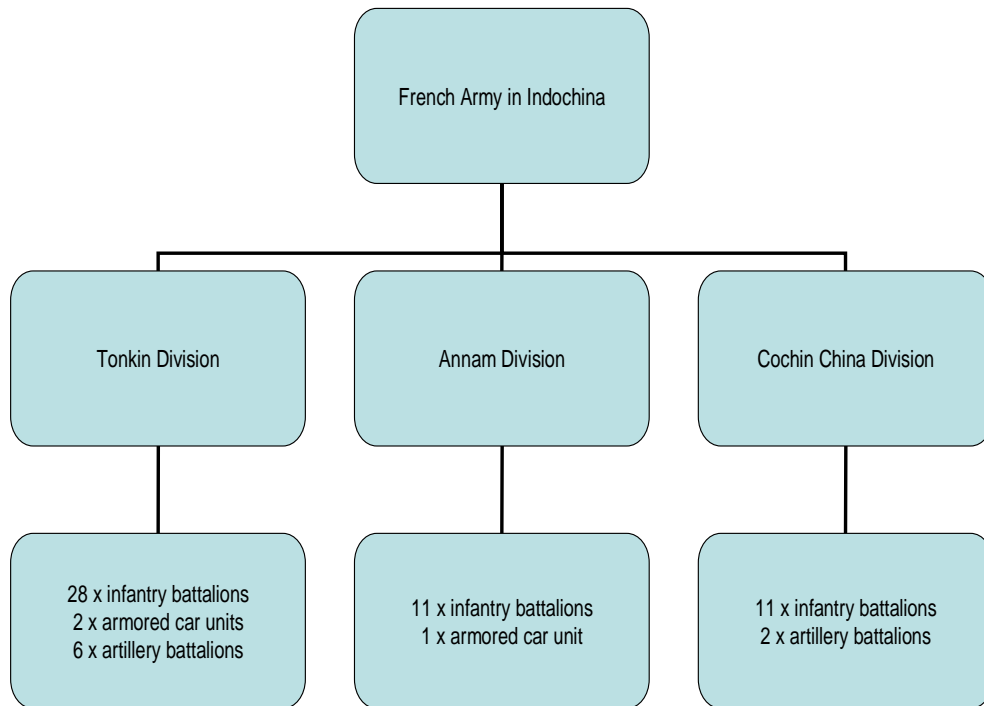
French Army in Indochina

Tonkin Division

Annam Division

Cochin China Division

28 x infantry battalions
2 x armored car units
6 x artillery battalions

11 x infantry battalions
1 x armored car unit

11 x infantry battalions
2 x artillery battalions